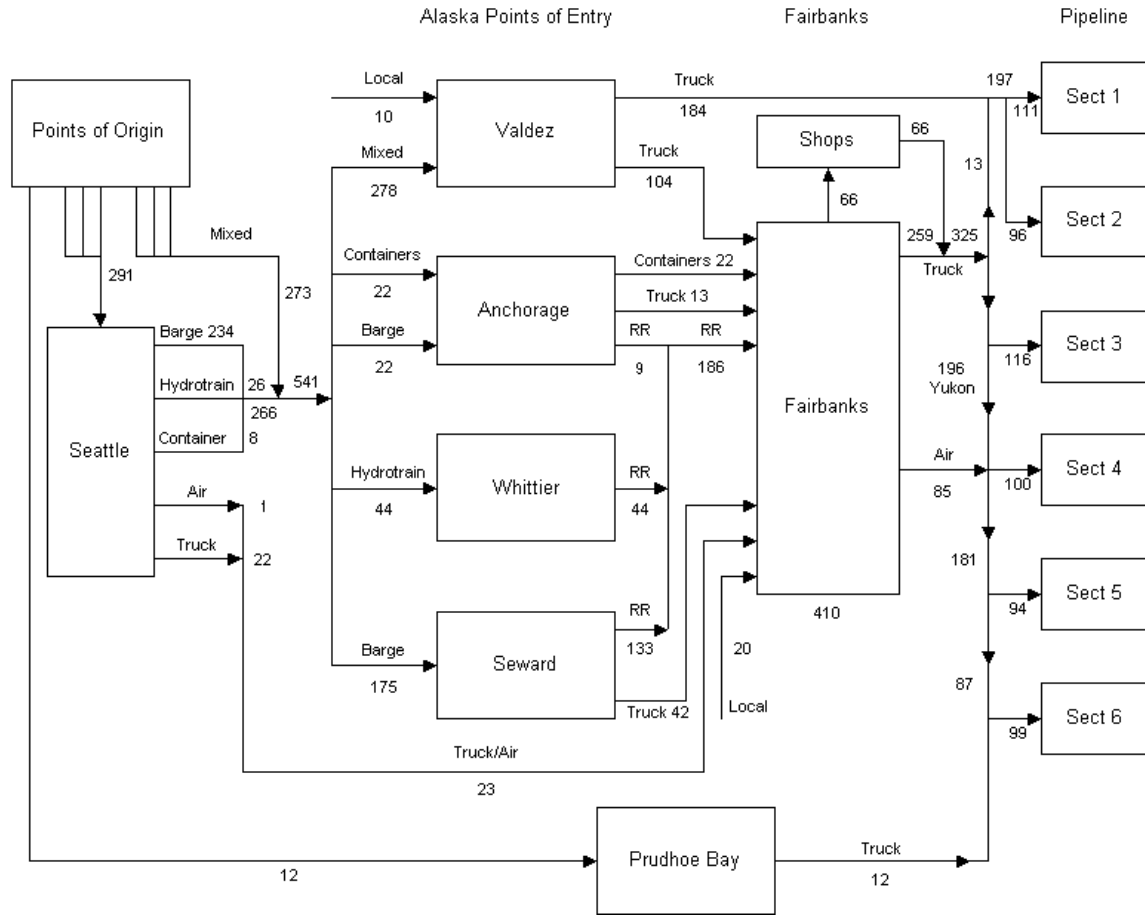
Alaska Points of Entry

Fairbanks

Pipeline

Points of Origin

Mixed

291

273

Seattle

Barge 234

Hydrotrain 26

266

541

Container 8

Air

1

Truck

22

Local

10

Valdez

Truck

184

Mixed

278

Truck

104

Containers

22

Anchorage

Containers 22

Truck 13

Barge

22

RR

9

RR

186

Hydrotrain

44

Whittier

RR

44

Barge

175

Seward

RR

133

Truck 42

20

Local

Truck/Air

23

Shops

66

66

Fairbanks

410

259

325

Truck

Air

85

197

111

13

96

116

196

Yukon

100

181

94

87

99

Sect 1

Sect 2

Sect 3

Sect 4

Sect 5

Sect 6

12

Prudhoe Bay

Truck

12